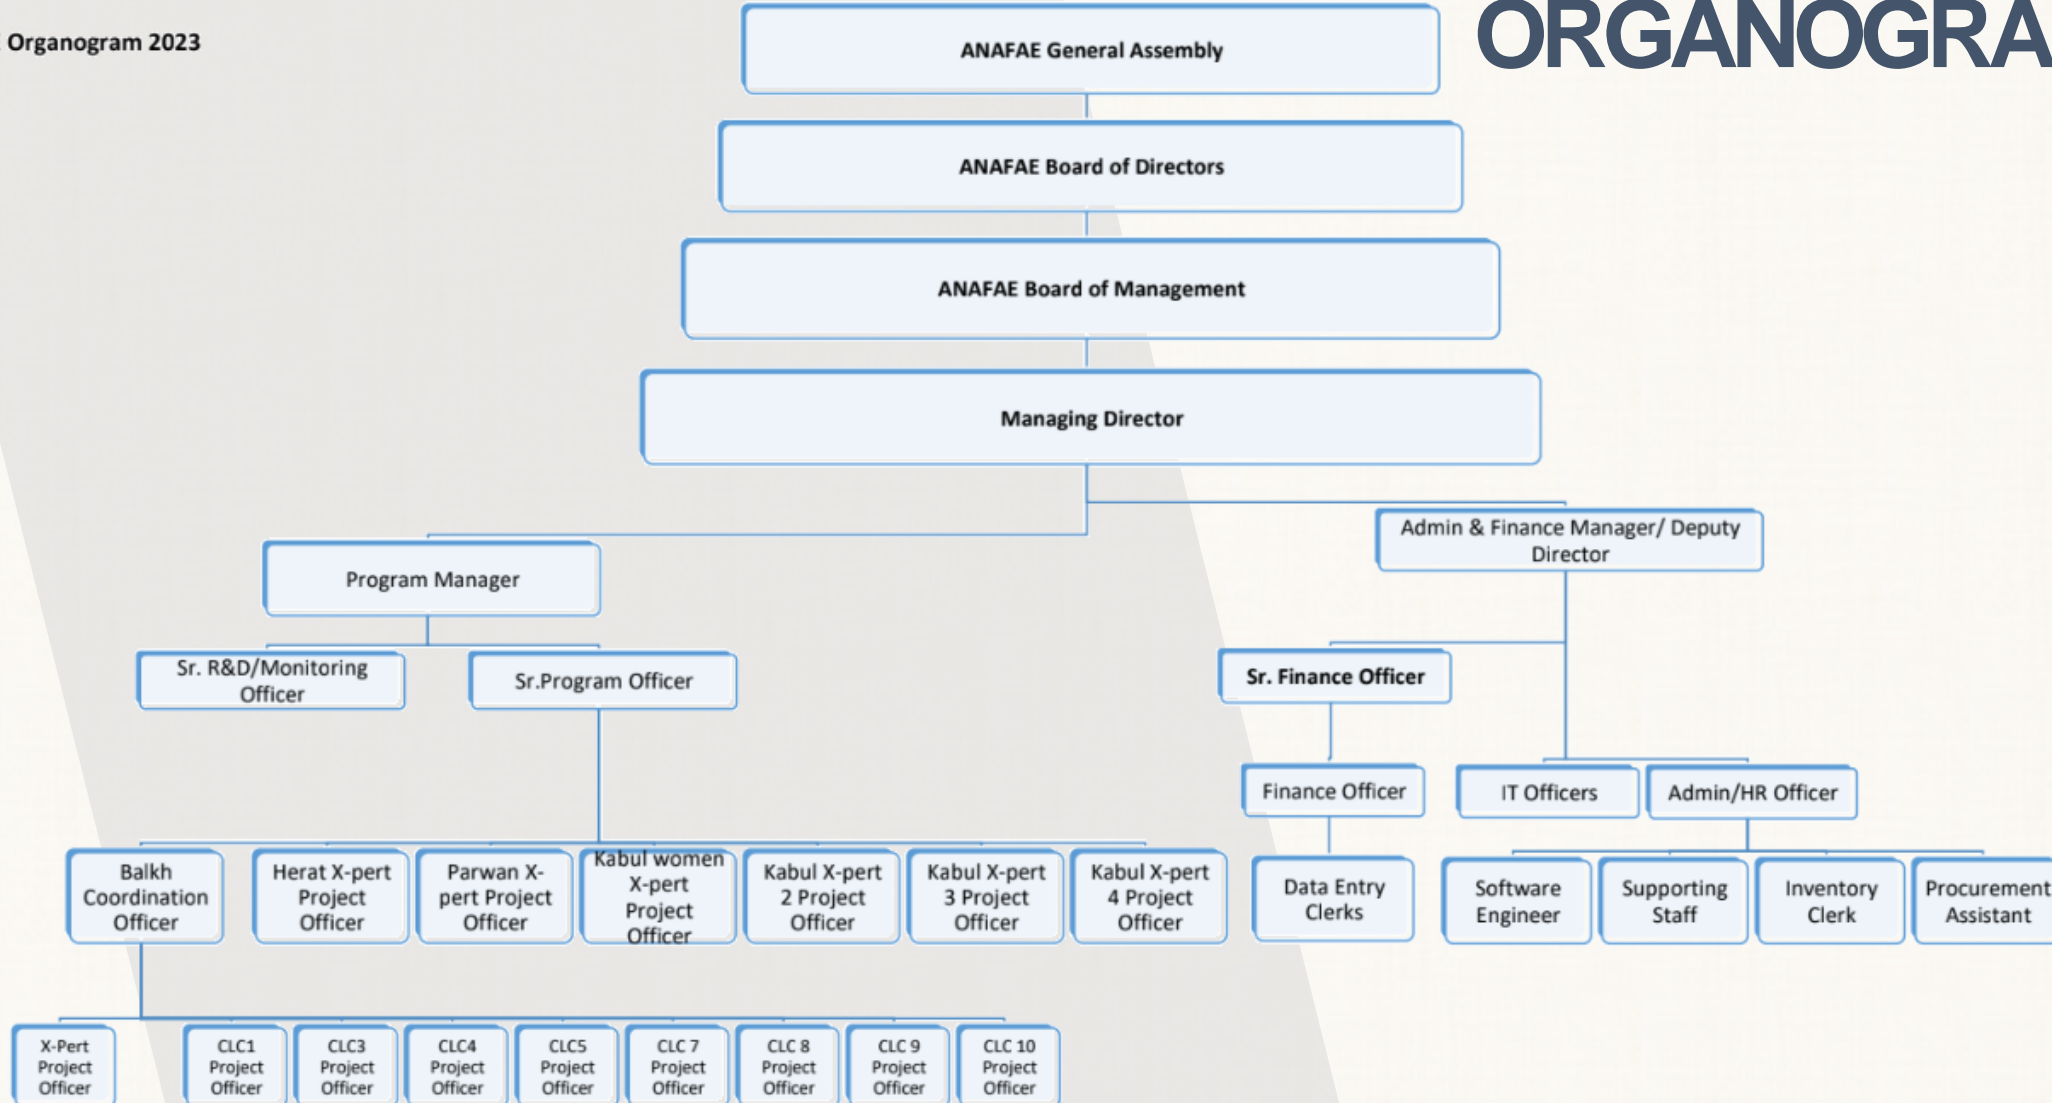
Organogram 2023

ORGANOGRA

ANAFAE General Assembly

ANAFAE Board of Directors

ANAFAE Board of Management

Managing Director

Program Manager

Admin & Finance Manager/ Deputy Director

Sr. R&D/Monitoring Officer

Sr.Program Officer

Sr. Finance Officer

Finance Officer

IT Officers

Admin/HR Officer

Balkh Coordination Officer

Herat X-pert Project Officer

Parwan X-pert Project Officer

Kabul women X-pert Project Officer

Kabul X-pert 2 Project Officer

Kabul X-pert 3 Project Officer

Kabul X-pert 4 Project Officer

Data Entry Clerks

Software Engineer

Supporting Staff

Inventory Clerk

Procurement Assistant

X-Pert Project Officer

CLC1 Project Officer

CLC3 Project Officer

CLC4 Project Officer

CLC5 Project Officer

CLC 7 Project Officer

CLC 8 Project Officer

CLC 9 Project Officer

CLC 10 Project Officer